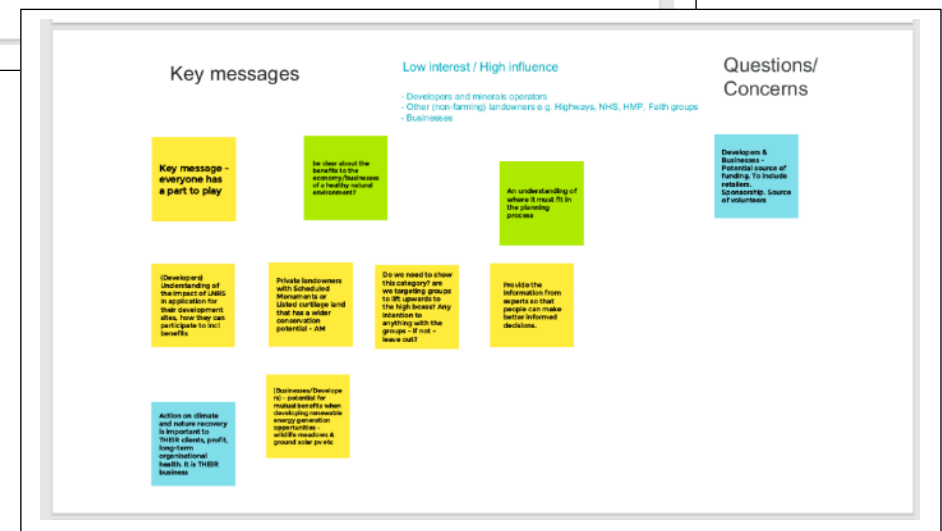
Key messages

Low interest / High influence

- Developers and minerals operators
- Other (non-farming) landowners e.g. Highways, NHS, HMP, Faith groups
- Businesses

Questions/ Concerns

Key message - everyone has a part to play

be clear about the benefits to the economy/businesses of a healthy natural environment?

An understanding of where it must fit in the planning process

Developers & Businesses - Potential source of funding. To include retailers. Sponsorship. Source of volunteers

(Developers) Understanding of the impact of LNRS in application for their development sites, how they can participate to incl benefits

Private landowners with Scheduled Monuments or Listed curtilage land that has a wider conservation potential - AM

Do we need to show this category? are we targeting groups to lift upwards to the high boxes? Any intention to anything with the groups - if not - leave out?

Provide the information from experts so that people can make better informed decisions.

(Businesses/Developers) - potential for mutual benefits when developing renewable energy generation opportunities - wildlife meadows & ground solar pv etc

Action on climate and nature recovery is important to THEIR clients, profit, long-term organisational health. It is THEIR business